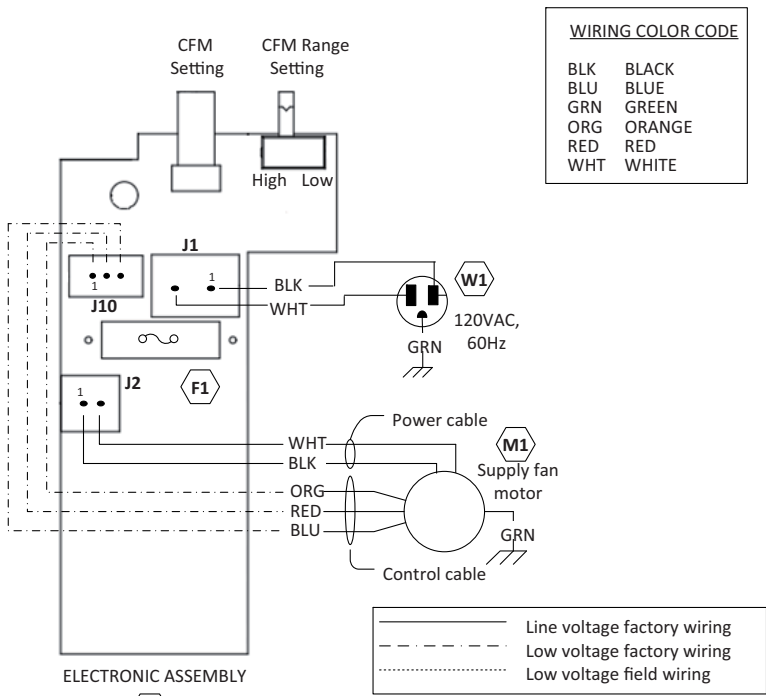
CFM Setting

CFM Range Setting

High Low

WIRING COLOR CODE

| | |
|---|---|
| BLK | BLACK |
| BLU | BLUE |
| GRN | GREEN |
| ORG | ORANGE |
| RED | RED |
| WHT | WHITE |

J1

1

J10

1

BLK

WHT

W1

120VAC, 60Hz

GRN

J2

1

F1

Power cable

M1

WHT

BLK

Supply fan motor

ORG

RED

BLU

GRN

Control cable

Line voltage factory wiring

Low voltage factory wiring

Low voltage field wiring

ELECTRONIC ASSEMBLY